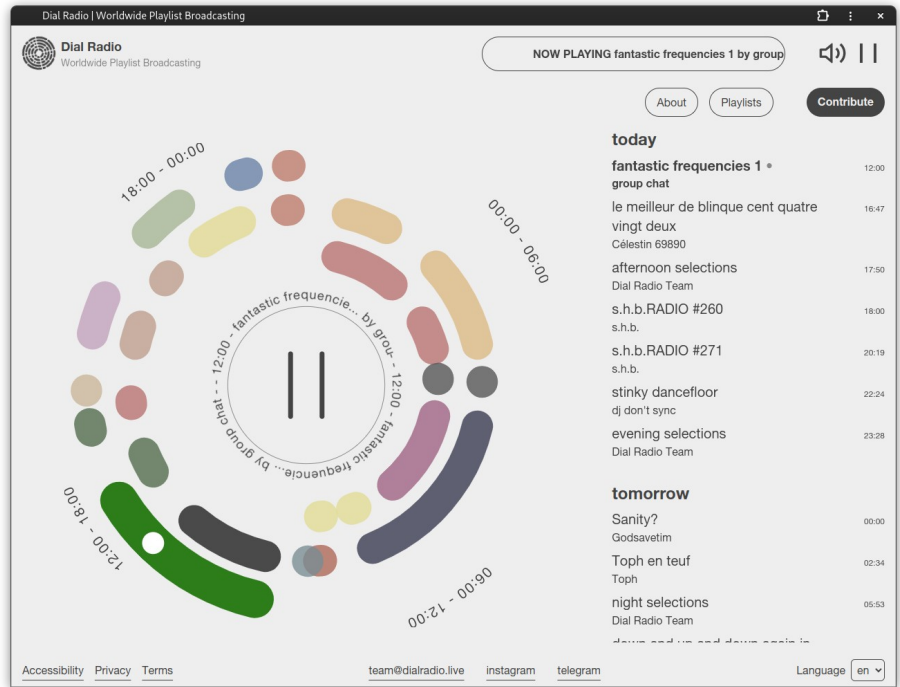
Dial Radio | Worldwide Playlist Broadcasting

Dial Radio
Worldwide Playlist Broadcasting

NOW PLAYING fantastic frequencies 1 by group

About Playlists Contribute

18:00 - 00:00
00:00 - 06:00
06:00 - 12:00
12:00 - 18:00

12:00 - fantastic frequencie... by grou- 12:00 - fantastic frequencie... by group chat -

today

fantastic frequencies 1 •
group chat
12:00

le meilleur de blinque cent quatre vingt deux
Célestin 69890
16:47

afternoon selections
Dial Radio Team
17:50

s.h.b.RADIO #260
s.h.b.
18:00

s.h.b.RADIO #271
s.h.b.
20:19

stinky dancefloor
dj don't sync
22:24

evening selections
Dial Radio Team
23:28

tomorrow

Sanity?
Godsavetim
00:00

Toph en teuf
Toph
02:34

night selections
Dial Radio Team
05:53

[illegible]

Accessibility Privacy Terms
team@dialradio.live instagram telegram
Language en